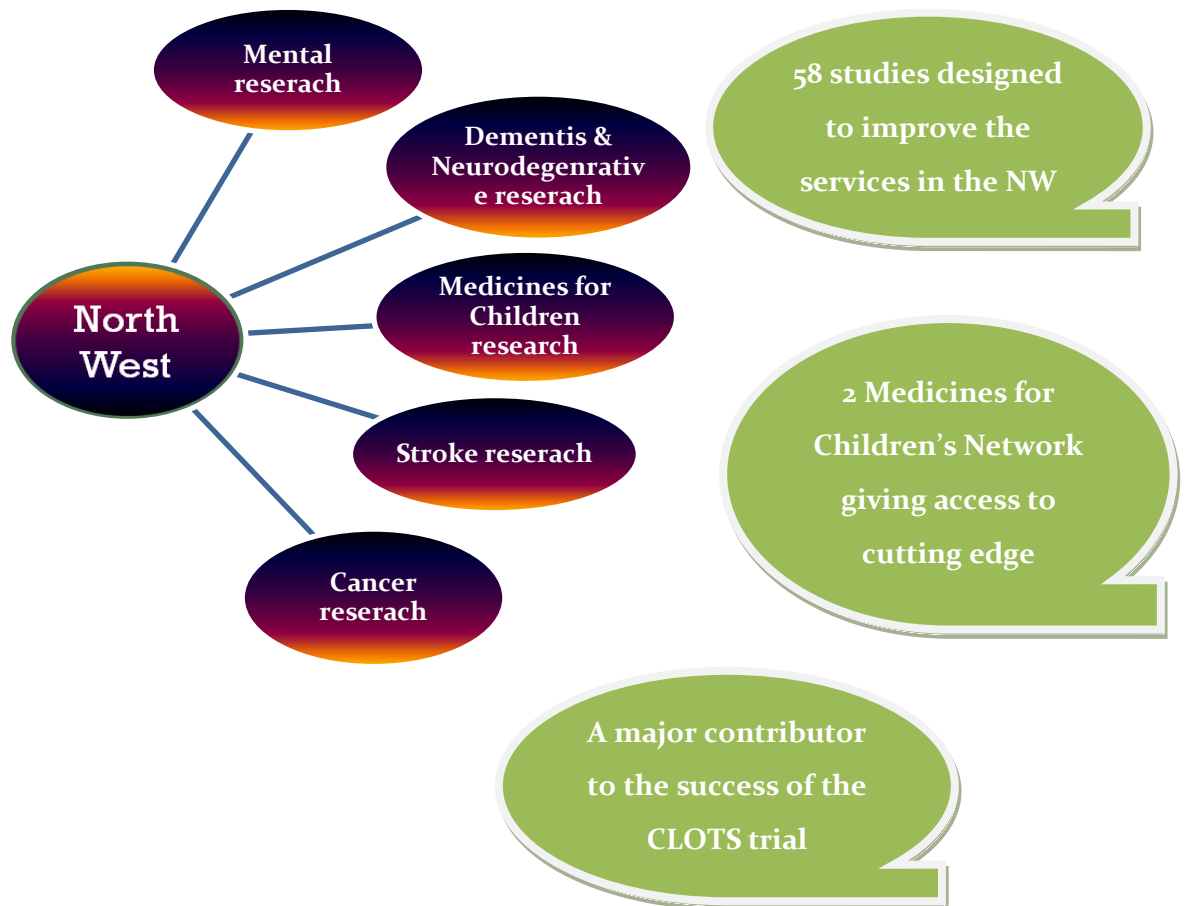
North West

Mental reserach

Dementis & Neurodegenrative reserach

Medicines for Children research

Stroke reserach

Cancer reserach

58 studies designed to improve the services in the NW

2 Medicines for Children's Network giving access to cutting edge

A major contributor to the success of the CLOTS trial